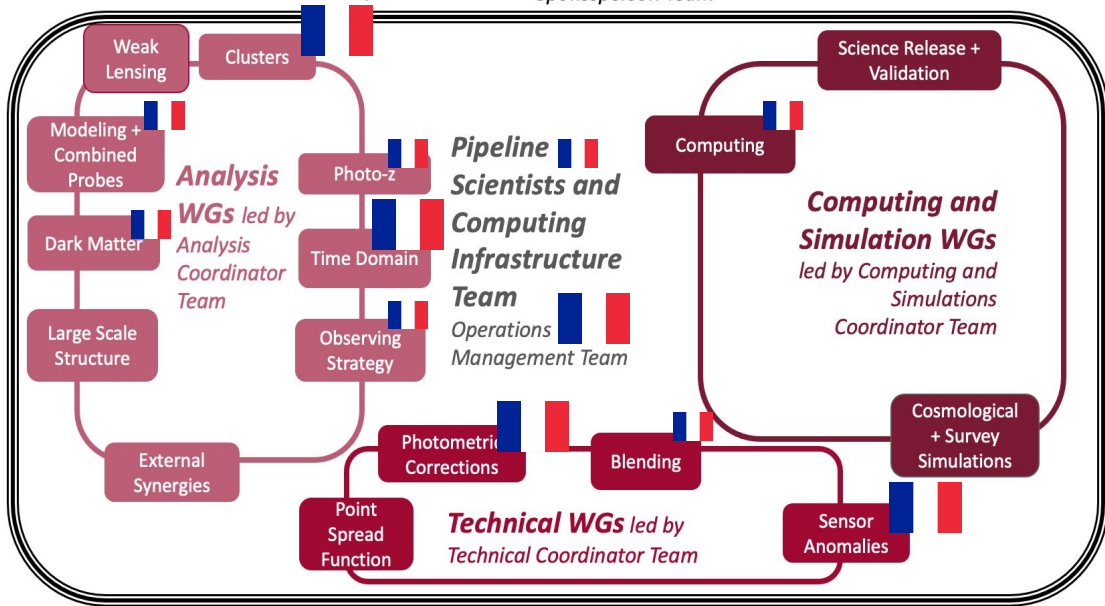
Weak Lensing

Clusters

Modeling + Combined Probes

Dark Matter

Large Scale Structure

External Synergies

Analysis WGs led by Analysis Coordinator Team

Photo-z

Time Domain

Observing Strategy

Pipeline Scientists and Computing Infrastructure Team

Operations Management Team

Science Release + Validation

Computing

Computing and Simulation WGs led by Computing and Simulations Coordinator Team

Cosmological + Survey Simulations

Photometric Corrections

Blending

Point Spread Function

Technical WGs led by Technical Coordinator Team

Sensor Anomalies